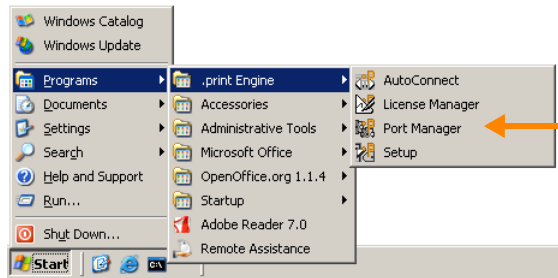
Windows Catalog
Windows Update
Programs
Documents
Settings
Search
Help and Support
Run...
Shut Down...
Start

.print Engine
Accessories
Administrative Tools
Microsoft Office
OpenOffice.org 1.1.4
Startup
Adobe Reader 7.0
Remote Assistance

AutoConnect
License Manager
Port Manager
Setup